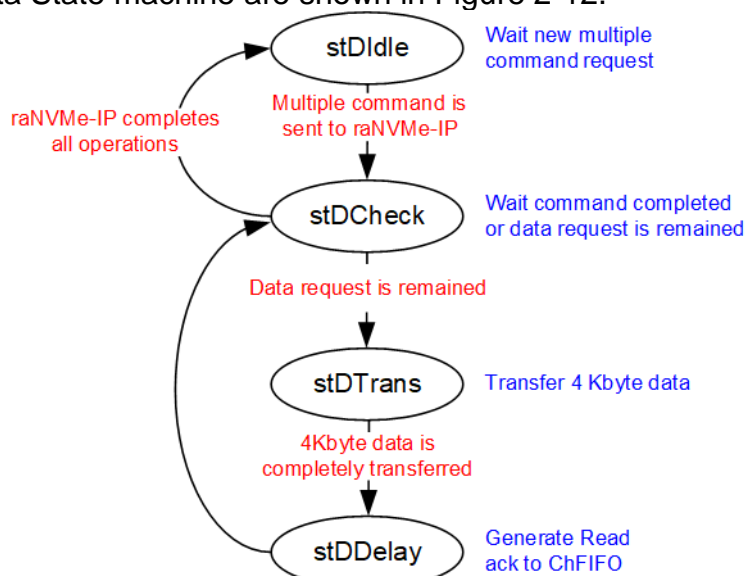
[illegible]a State machine are shown in Figure 2-12.

stDIdle
Wait new multiple command request
raNVMe-IP completes all operations
Multiple command is sent to raNVMe-IP
stDCheck
Wait command completed or data request is remained
Data request is remained
stDTrans
Transfer 4 Kbyte data
4Kbyte data is completely transferred
stDDelay
Generate Read ack to ChFIFO